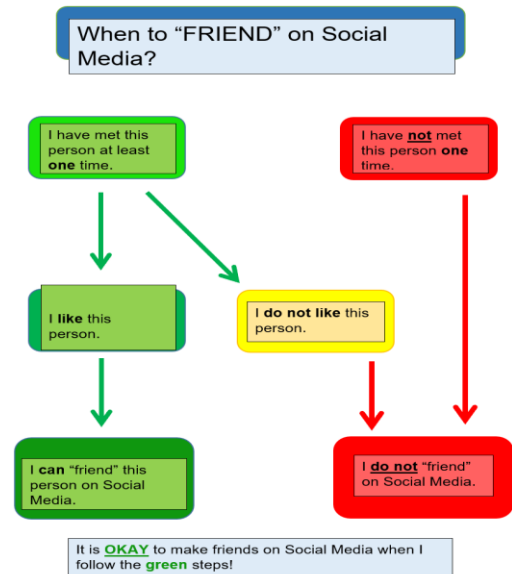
When to “FRIEND” on Social Media?

I have met this person at least one time.

I have not met this person one time.

I like this person.

I do not like this person.

I can “friend” this person on Social Media.

I do not “friend” on Social Media.

It is OKAY to make friends on Social Media when I follow the green steps!